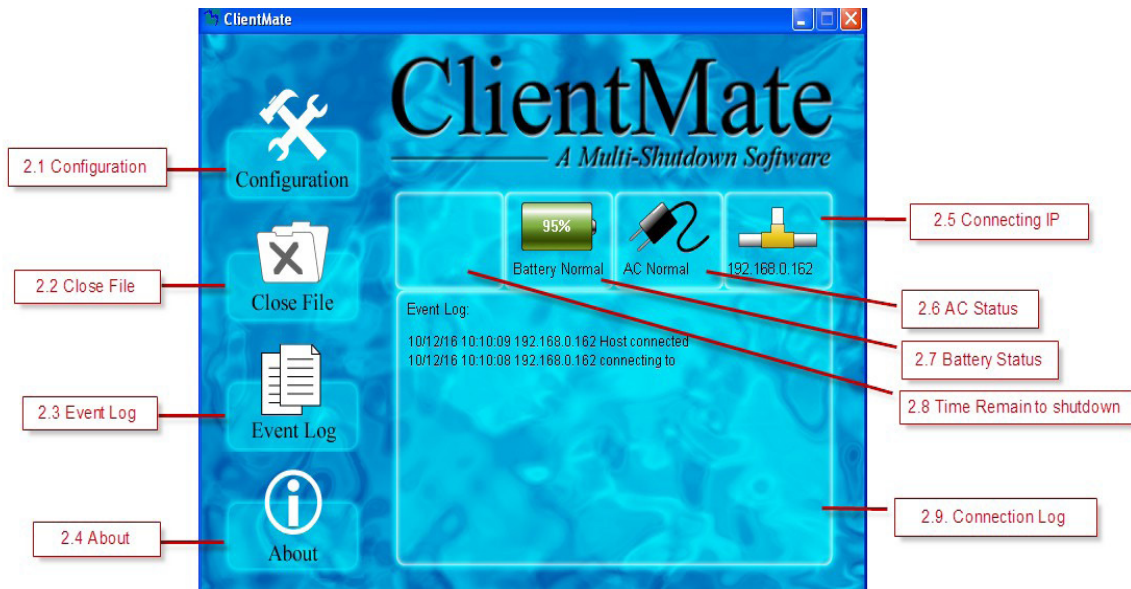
ClientMate

ClientMate
A Multi-Shutdown Software

2.1 Configuration
Configuration

2.2 Close File
Close File

2.3 Event Log
Event Log

2.4 About
About

95%
Battery Normal
AC Normal
192.168.0.162

2.5 Connecting IP
2.6 AC Status
2.7 Battery Status
2.8 Time Remain to shutdown

Event Log:
10/12/16 10:10:09 192.168.0.162 Host connected
10/12/16 10:10:08 192.168.0.162 connecting to

2.9. Connection Log